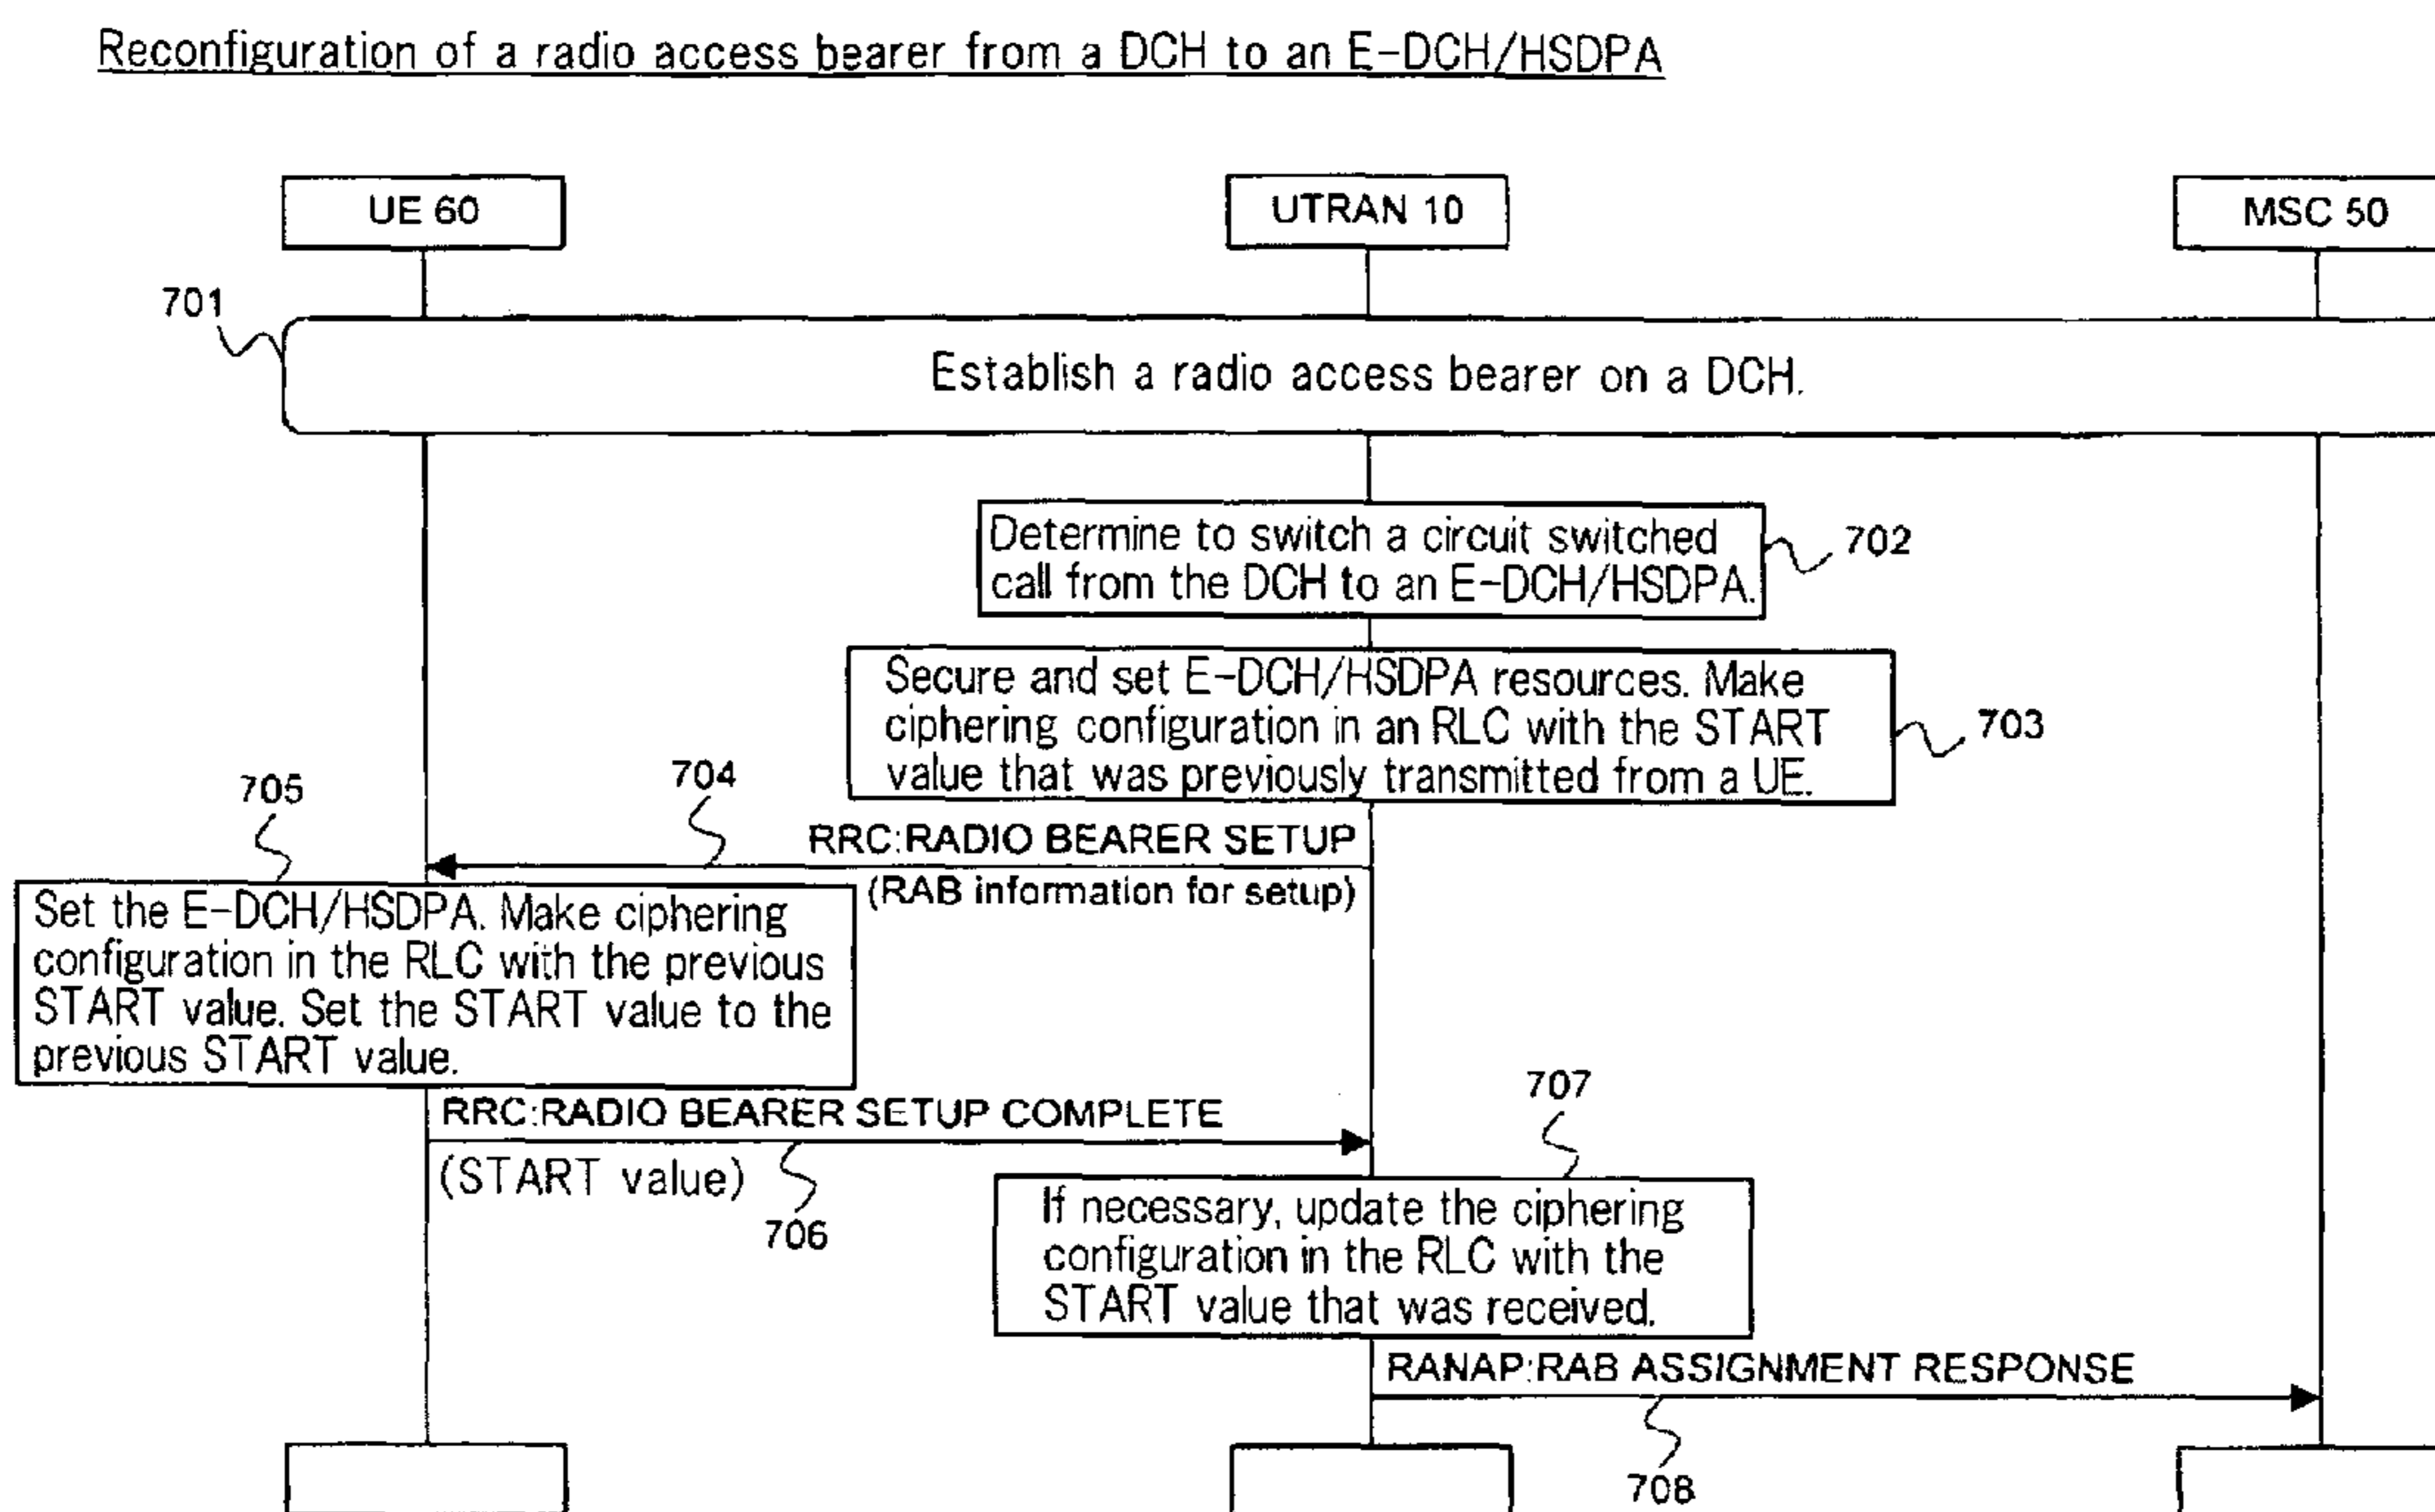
Reconfiguration of a radio access bearer from a DCH to an E-DCH/HSDPA

UE 60

UTRAN 10

MSC 50

701

Establish a radio access bearer on a DCH.

Determine to switch a circuit switched call from the DCH to an E-DCH/HSDPA.

702

Secure and set E-DCH/HSDPA resources. Make ciphering configuration in an RLC with the START value that was previously transmitted from a UE.

703

705

704

RRC:RADIO BEARER SETUP

(RAB information for setup)

Set the E-DCH/HSDPA. Make ciphering configuration in the RLC with the previous START value. Set the START value to the previous START value.

707

RRC:RADIO BEARER SETUP COMPLETE

(START value)

706

If necessary, update the ciphering configuration in the RLC with the START value that was received.

RANAP:RAB ASSIGNMENT RESPONSE

708